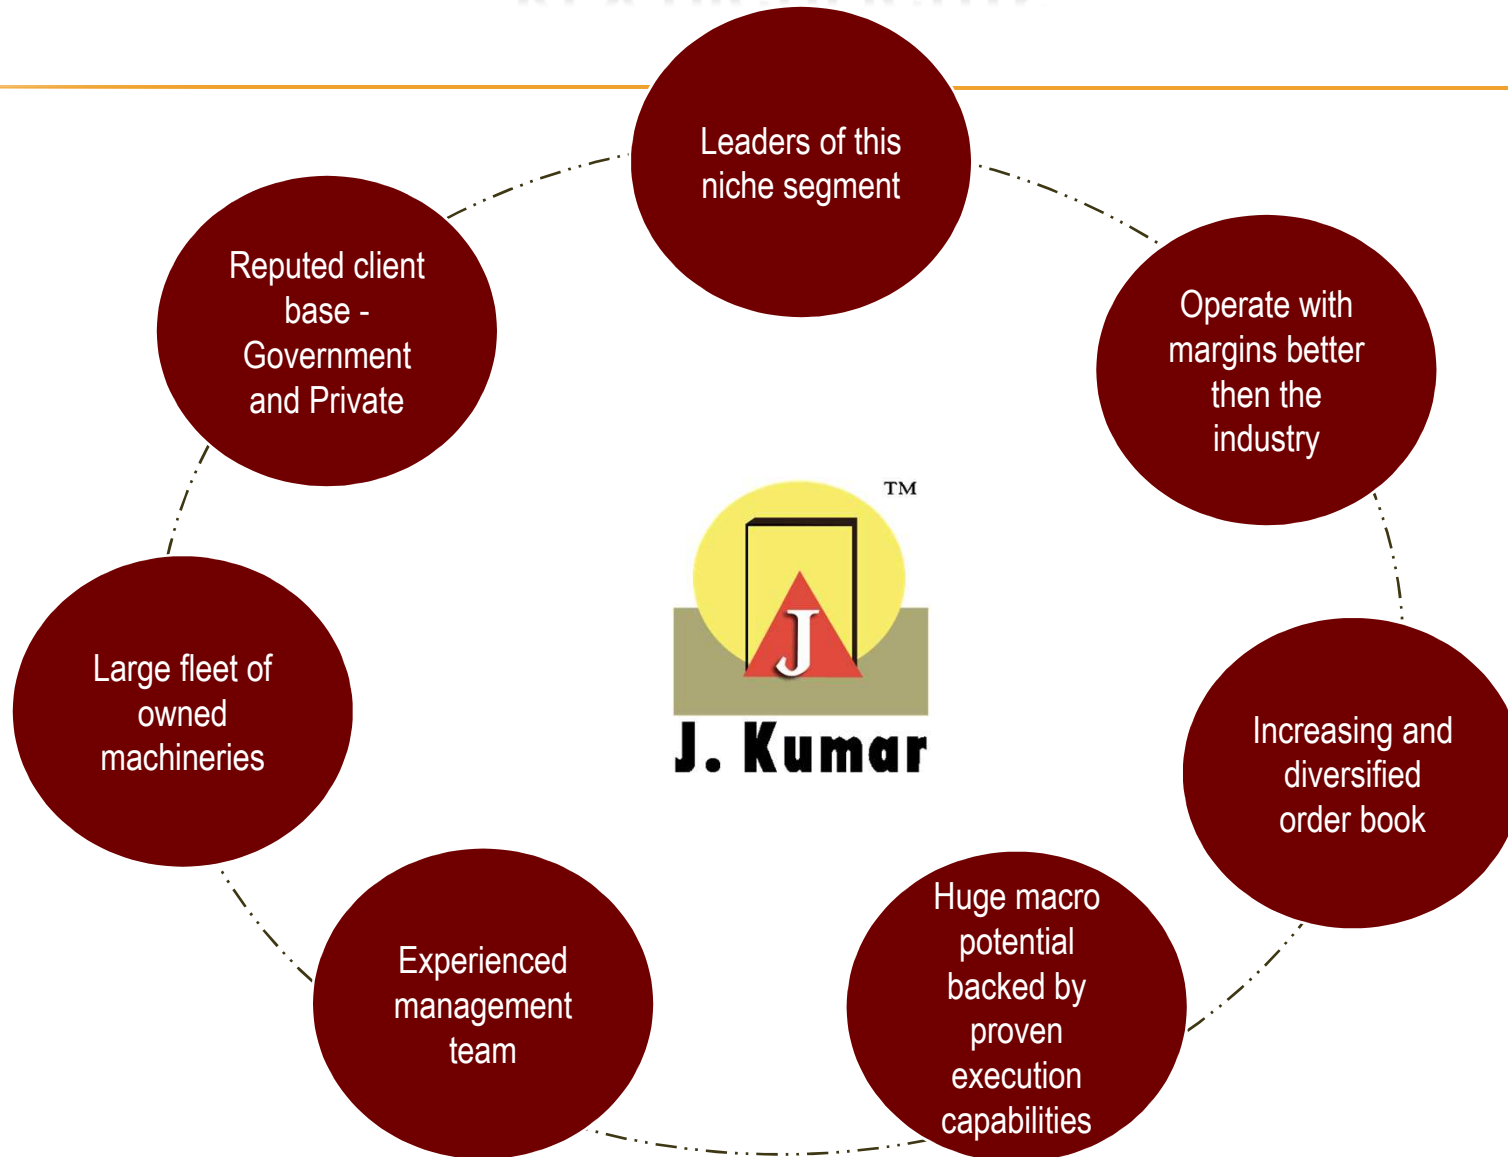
Leaders of this niche segment

Operate with margins better then the industry

Increasing and diversified order book

Huge macro potential backed by proven execution capabilities

Experienced management team

Large fleet of owned machineries

Reputed client base - Government and Private

TM

J

J. Kumar